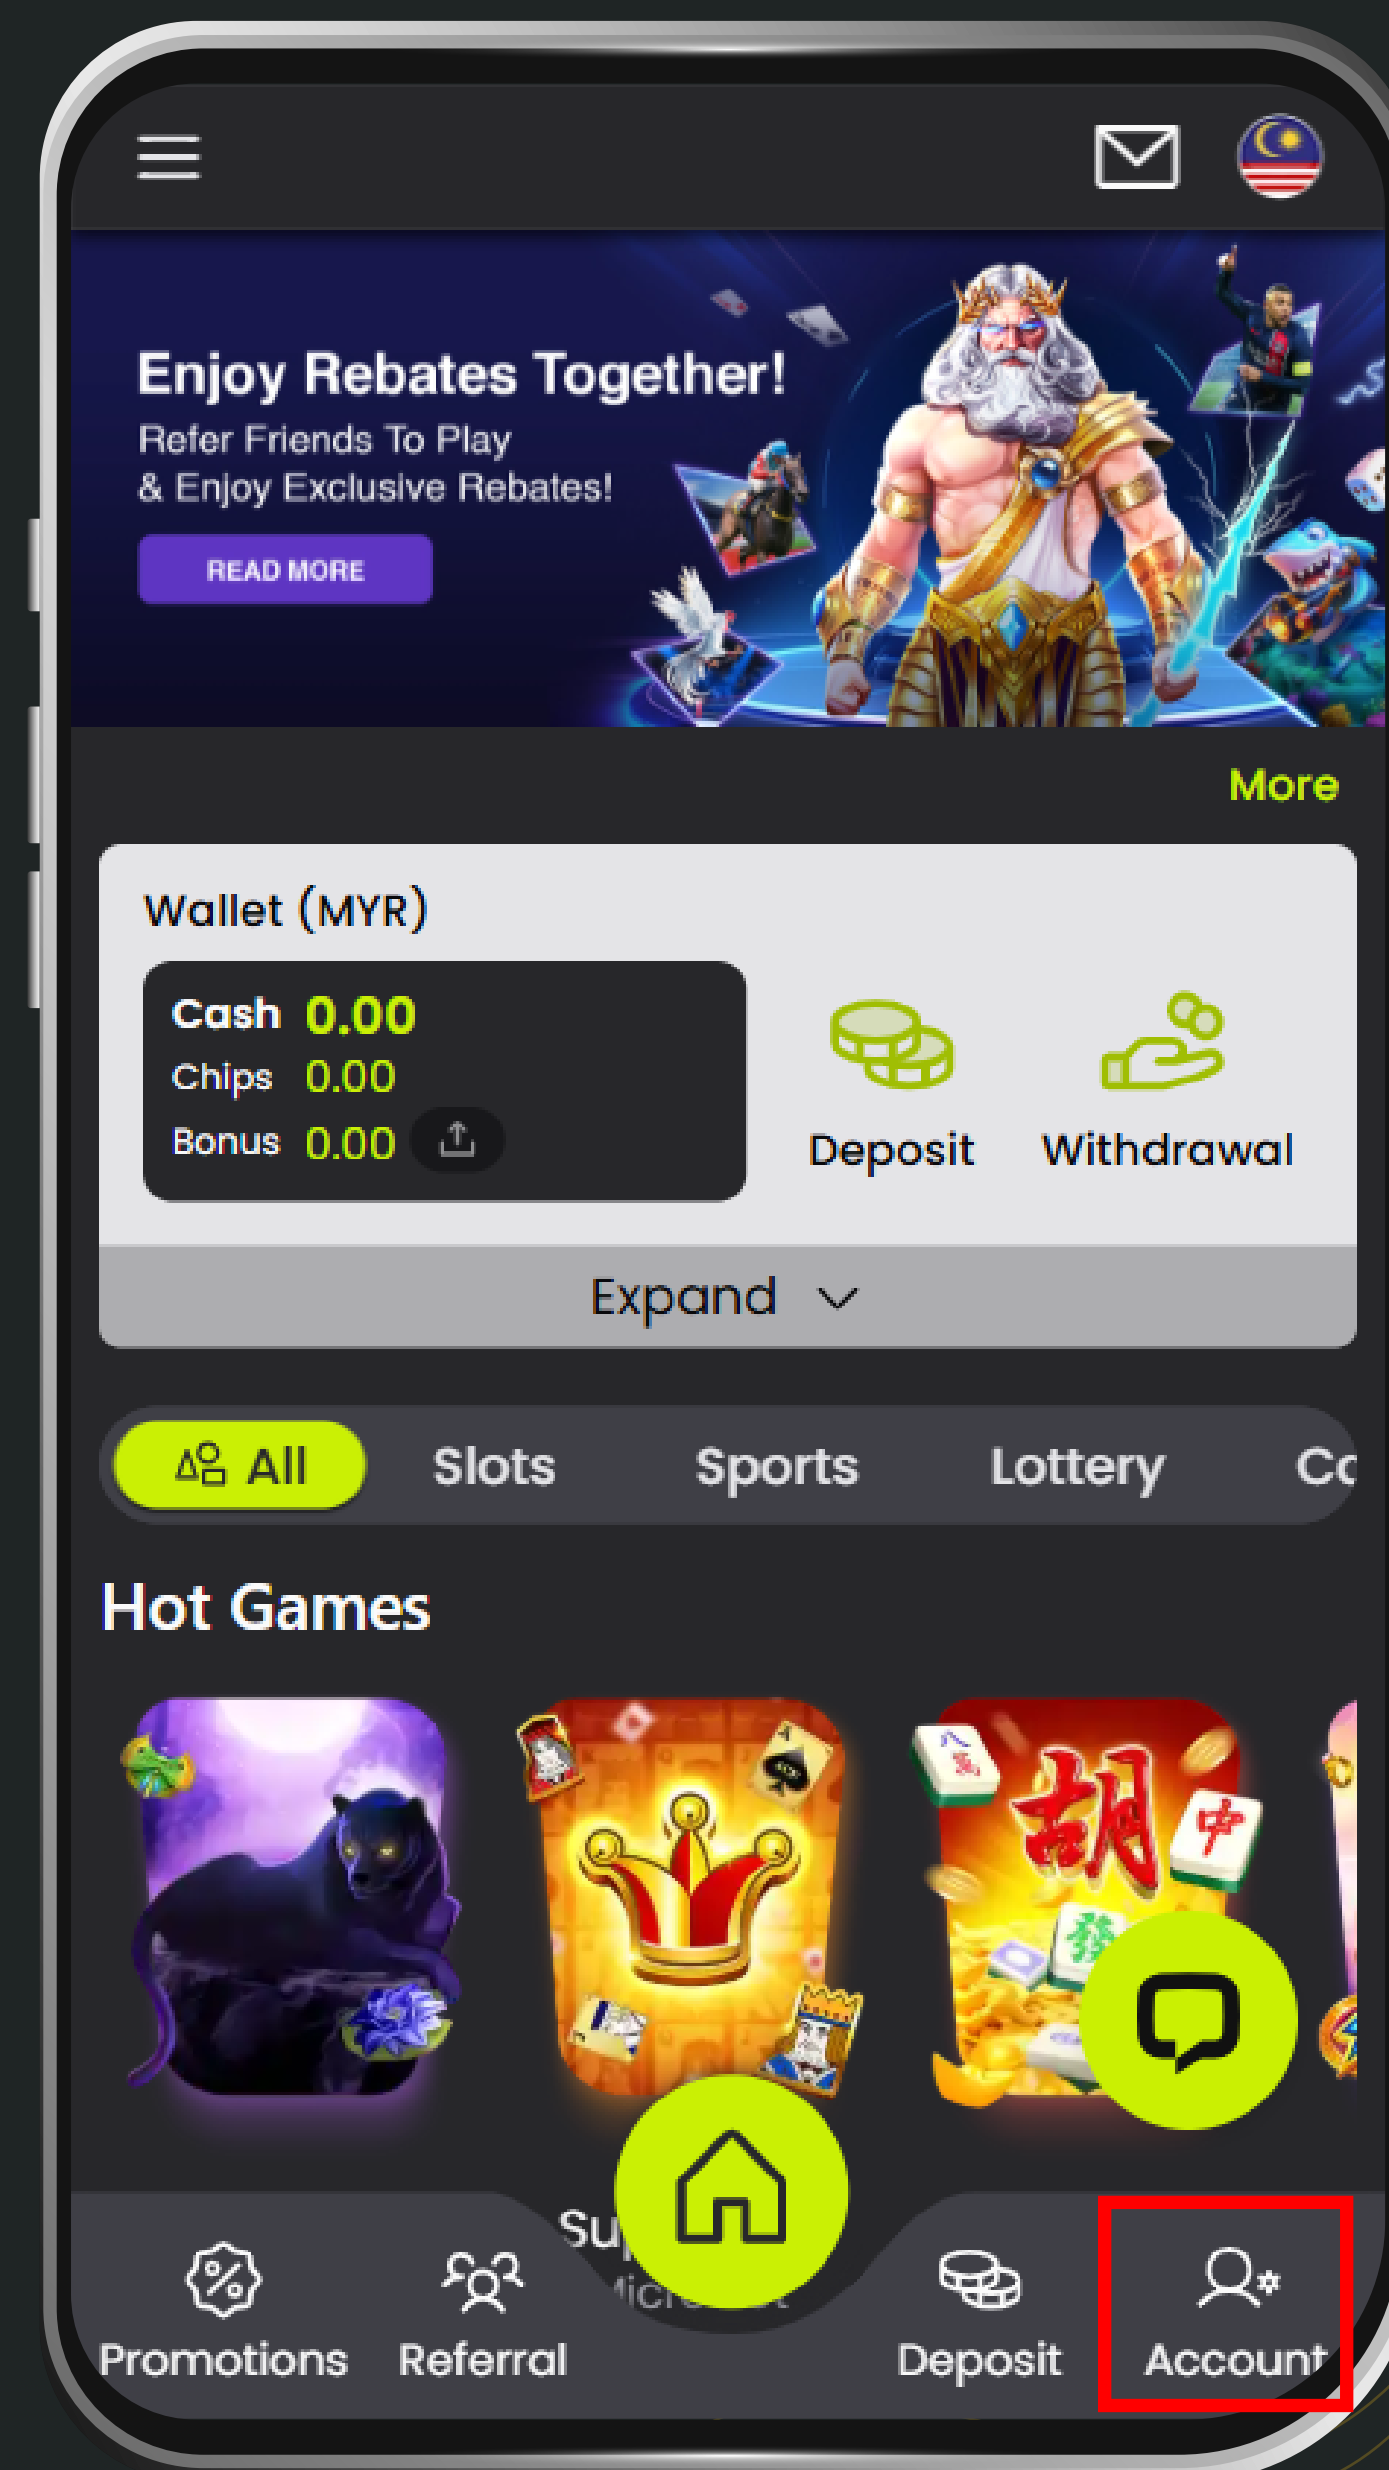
Enjoy Rebates Together!
Refer Friends To Play
& Enjoy Exclusive Rebates!
READ MORE

More

Wallet (MYR)
Cash 0.00
Chips 0.00
Bonus 0.00
Deposit
Withdrawal
Expand

All
Slots
Sports
Lottery
Co

Hot Games

胡
中

Su
Micr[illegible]

Promotions
Referral
Deposit
Account